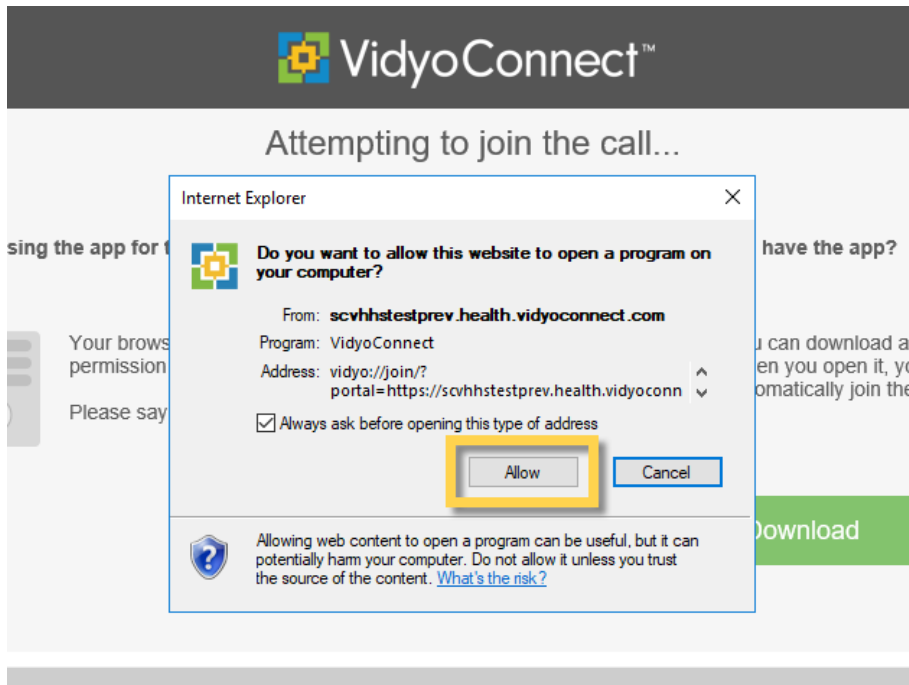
VidyoConnect™

Attempting to join the call...

sing the app for t

have the app?

Your brows
permission

Please say

u can download a
en you open it, yo
omatically join the

Download

Internet Explorer

Do you want to allow this website to open a program on your computer?

From: scvhhstestprev.health.vidyoconnect.com
Program: VidyoConnect
Address: vidyo://join/?portal=https://scvhhstestprev.health.vidyoconn

Always ask before opening this type of address

Allow

Cancel

Allowing web content to open a program can be useful, but it can potentially harm your computer. Do not allow it unless you trust the source of the content. What's the risk?